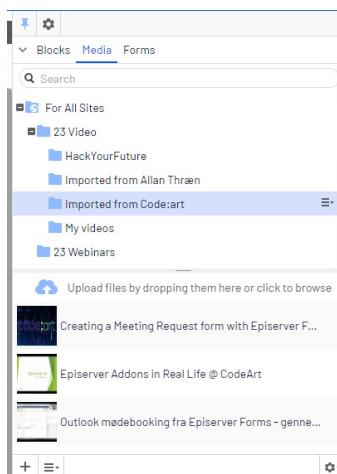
Blocks Media Forms

Search

For All Sites

23 Video

HackYourFuture

Imported from Allan Thræn

Imported from Code:art

My videos

23 Webinars

Upload files by dropping them here or click to browse

Creating a Meeting Request form with Episerver F...

Episerver Addons in Real Life @ CodeArt

Outlook mødebooking fra Episerver Forms - genne...